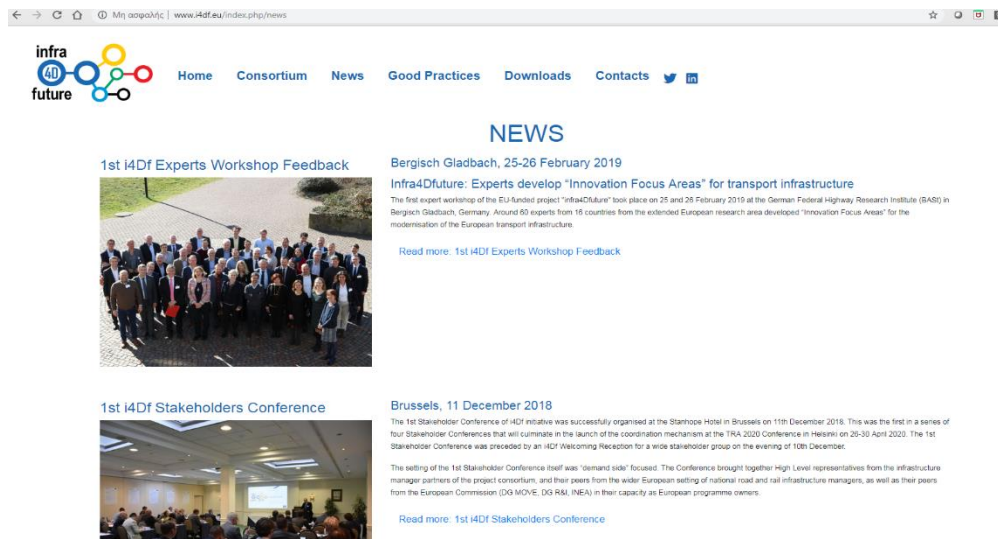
Μη ασφαλής | www.i4df.eu/index.php/news

infra 4D future

Home Consortium News Good Practices Downloads Contacts

NEWS

1st i4Df Experts Workshop Feedback

Bergisch Gladbach, 25-26 February 2019

Infra4Dfuture: Experts develop "Innovation Focus Areas" for transport infrastructure

The first expert workshop of the EU-funded project "infra4Dfuture" took place on 25 and 26 February 2019 at the German Federal Highway Research Institute (BASt) in Bergisch Gladbach, Germany. Around 60 experts from 16 countries from the extended European research area developed "Innovation Focus Areas" for the modernisation of the European transport infrastructure.

Read more: 1st i4Df Experts Workshop Feedback

1st i4Df Stakeholders Conference

Brussels, 11 December 2018

The 1st Stakeholder Conference of i4Df initiative was successfully organised at the Stanhope Hotel in Brussels on 11th December 2018. This was the first in a series of four Stakeholder Conferences that will culminate in the launch of the coordination mechanism at the TRA 2020 Conference in Helsinki on 26-30 April 2020. The 1st Stakeholder Conference was preceded by an i4Df Welcoming Reception for a wide stakeholder group on the evening of 10th December.

The setting of the 1st Stakeholder Conference itself was "demand side" focused. The Conference brought together High Level representatives from the infrastructure manager partners of the project consortium, and their peers from the wider European setting of national road and rail infrastructure managers, as well as their peers from the European Commission (DG MOVE, DG R&I, INEA) in their capacity as European programme owners.

Read more: 1st i4Df Stakeholders Conference